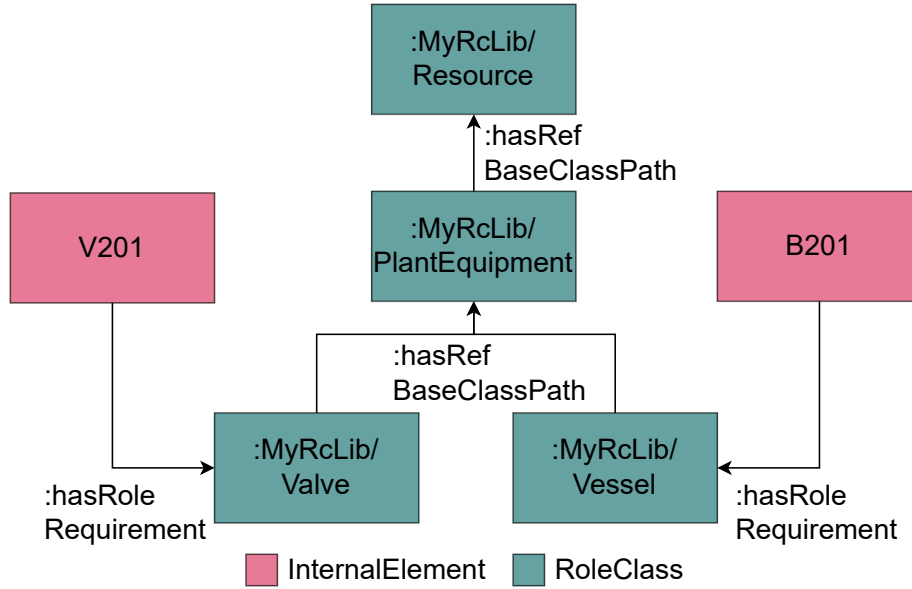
:MyRcLib/
Resource

:hasRef
BaseClassPath

V201

:MyRcLib/
PlantEquipment

B201

:hasRef
BaseClassPath

:MyRcLib/
Valve

:MyRcLib/
Vessel

:hasRole
Requirement

:hasRole
Requirement

InternalElement RoleClass